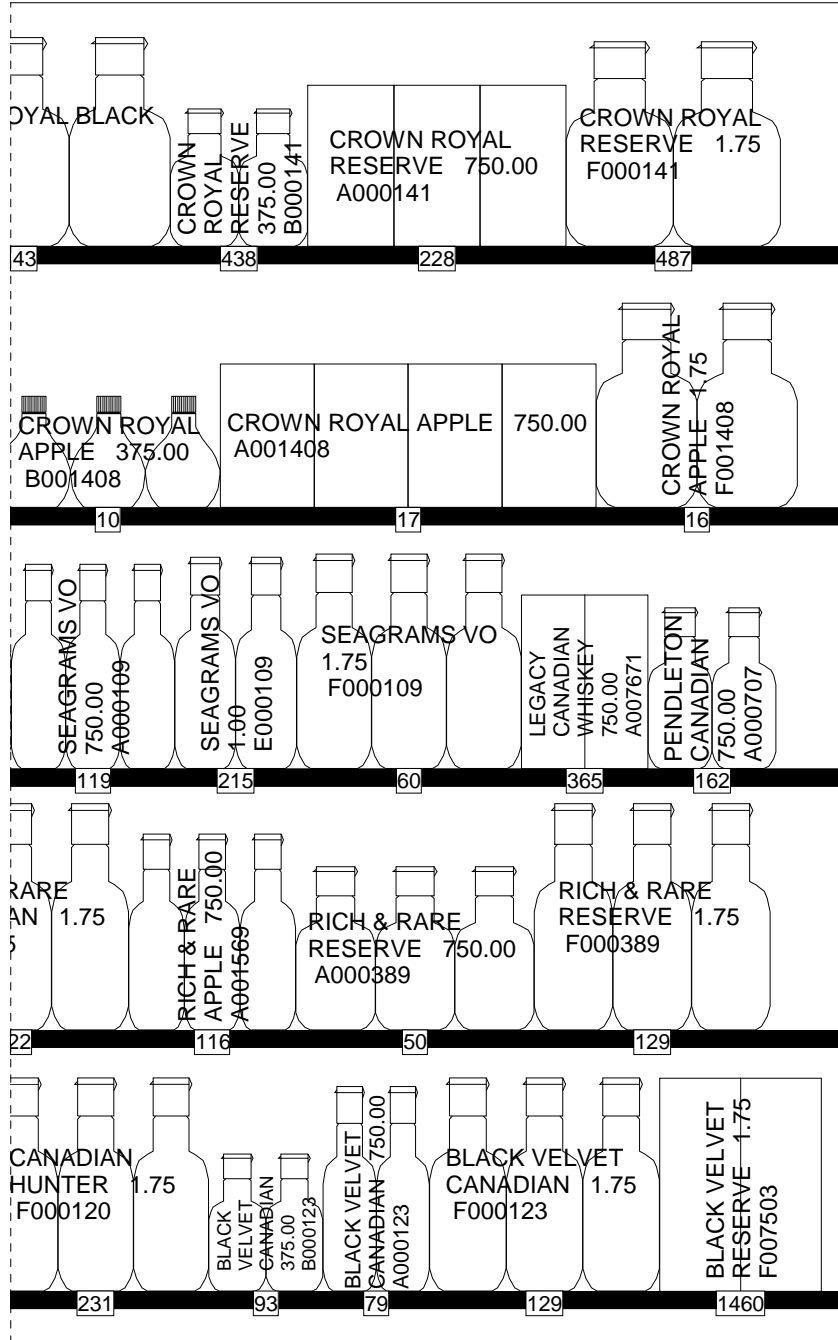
)YAL BLACK

CROWN ROYAL RESERVE 375.00 B000141

CROWN ROYAL RESERVE 750.00 A000141

CROWN ROYAL RESERVE 1.75 F000141

43 438 228 487

CROWN ROYAL APPLE 375.00 B001408

CROWN ROYAL APPLE 750.00 A001408

CROWN ROYAL APPLE 1.75 F001408

10 17 16

SEAGRAMS VO 750.00 A000109

SEAGRAMS VO 1.00 E000109

SEAGRAMS VO 1.75 F000109

LEGACY CANADIAN WHISKEY 750.00 A007671

PENDLETON CANADIAN 750.00 A000707

119 215 60 365 162

RARE
AN 1.75
5

RICH & RARE APPLE 750.00 A001569

RICH & RARE RESERVE 750.00 A000389

RICH & RARE RESERVE 1.75 F000389

22 116 50 129

CANADIAN HUNTER 1.75 F000120

BLACK VELVET CANADIAN 375.00 B000123

BLACK VELVET CANADIAN 750.00 A000123

BLACK VELVET CANADIAN 1.75 F000123

BLACK VELVET RESERVE 1.75 F007503

231 93 79 129 1460